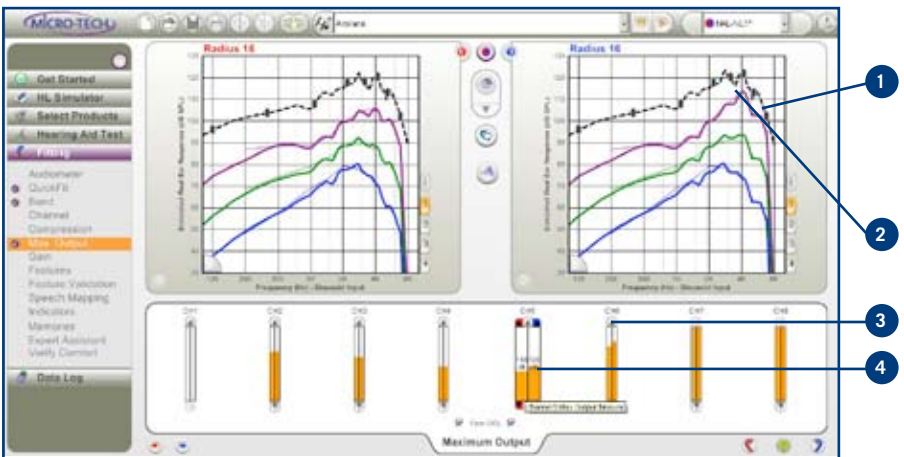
MICRO-TECH

Get Started
HL Simulator
Select Products
Hearing Aid Test
Fitting
Audiometer
QuickFit
Event
Channel
Compression
Max Output
Gain
Features
Feature Validation
Speech Mapping
Indicators
Memories
Expert Assistant
Verify Comfort
Data Log

Radius 16
Frequency (Hz) - Steady Input

Radius 16
Frequency (Hz) - Steady Input

CH1
CH2
CH3
CH4
CH5
CH6
CH7
CH8

Maximum Output

1
2
3
4